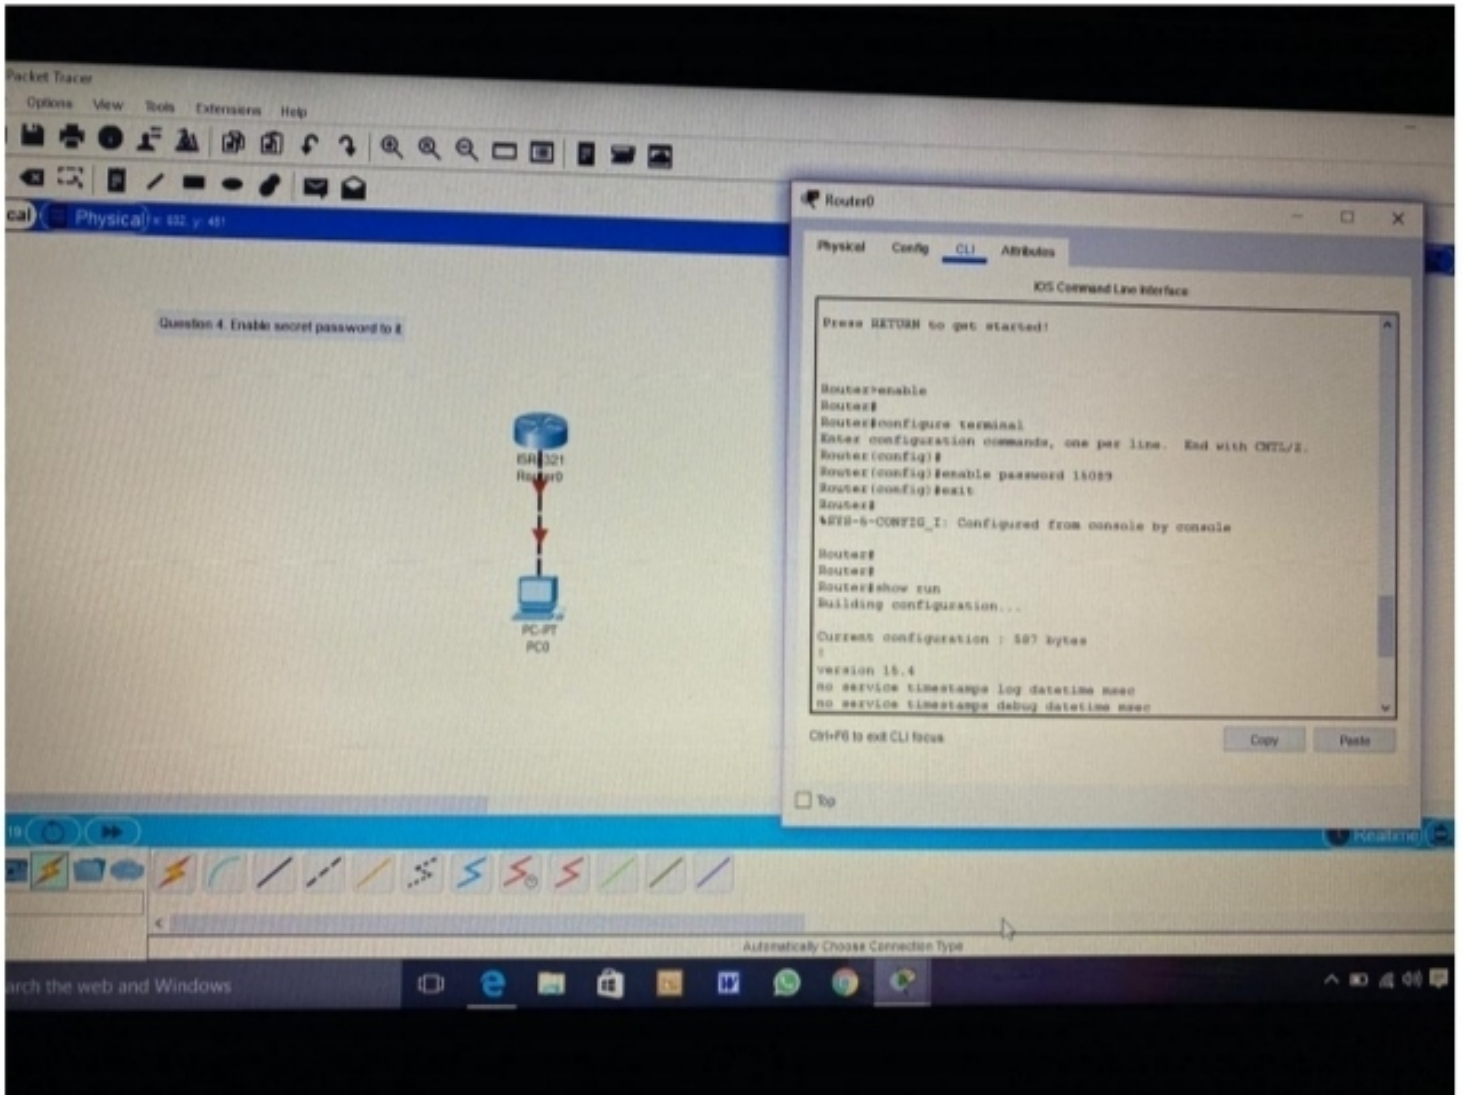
Packet Tracer

Options View Tools Extensions Help

cal Physical x 332 y 481

Question 4 Enable secret password to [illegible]

ISR4321
Router0

PC-PT
PC0

Router0

Physical Config CLI Attributes

IOS Command Line Interface

Press RETURN to get started!

Router>enable
Router#
Router#configure terminal
Enter configuration commands, one per line. End with CNTL/Z.
Router(config)#
Router(config)#enable password 15089
Router(config)#exit
Router#
%SYS-5-CONFIG_I: Configured from console by console

Router#
Router#
Router#show run
Building configuration...

Current configuration : 587 bytes
!
version 15.4
no service timestamps log datetime msec
no service timestamps debug datetime msec

Ctrl+F6 to exit CLI focus

Copy Paste

Top

Realtime

Automatically Choose Connection Type

arch the web and Windows